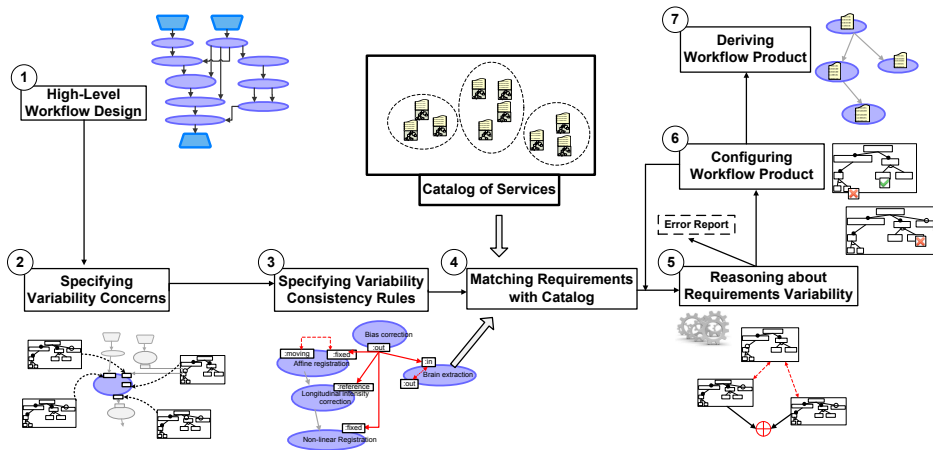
1
High-Level Workflow Design

2
Specifying Variability Concerns

3
Specifying Variability Consistency Rules

Catalog of Services

4
Matching Requirements with Catalog

5
Reasoning about Requirements Variability

Error Report

6
Configuring Workflow Product

7
Deriving Workflow Product

Bias correction
:out
:moving
:fixed
Affine registration
:in
Brain extraction
:out
:reference
Longitudinal intensity correction
:fixed
Non-linear Registration